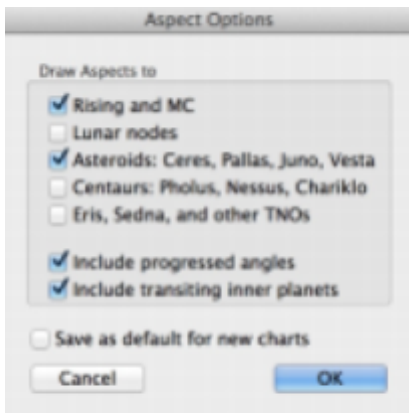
Aspect Options

Draw Aspects to

Rising and MC
Lunar nodes
Asteroids: Ceres, Pallas, Juno, Vesta
Centaurs: Pholus, Nessus, Chariklo
Eris, Sedna, and other TNOs

Include progressed angles
Include transiting inner planets

Save as default for new charts

Cancel
OK